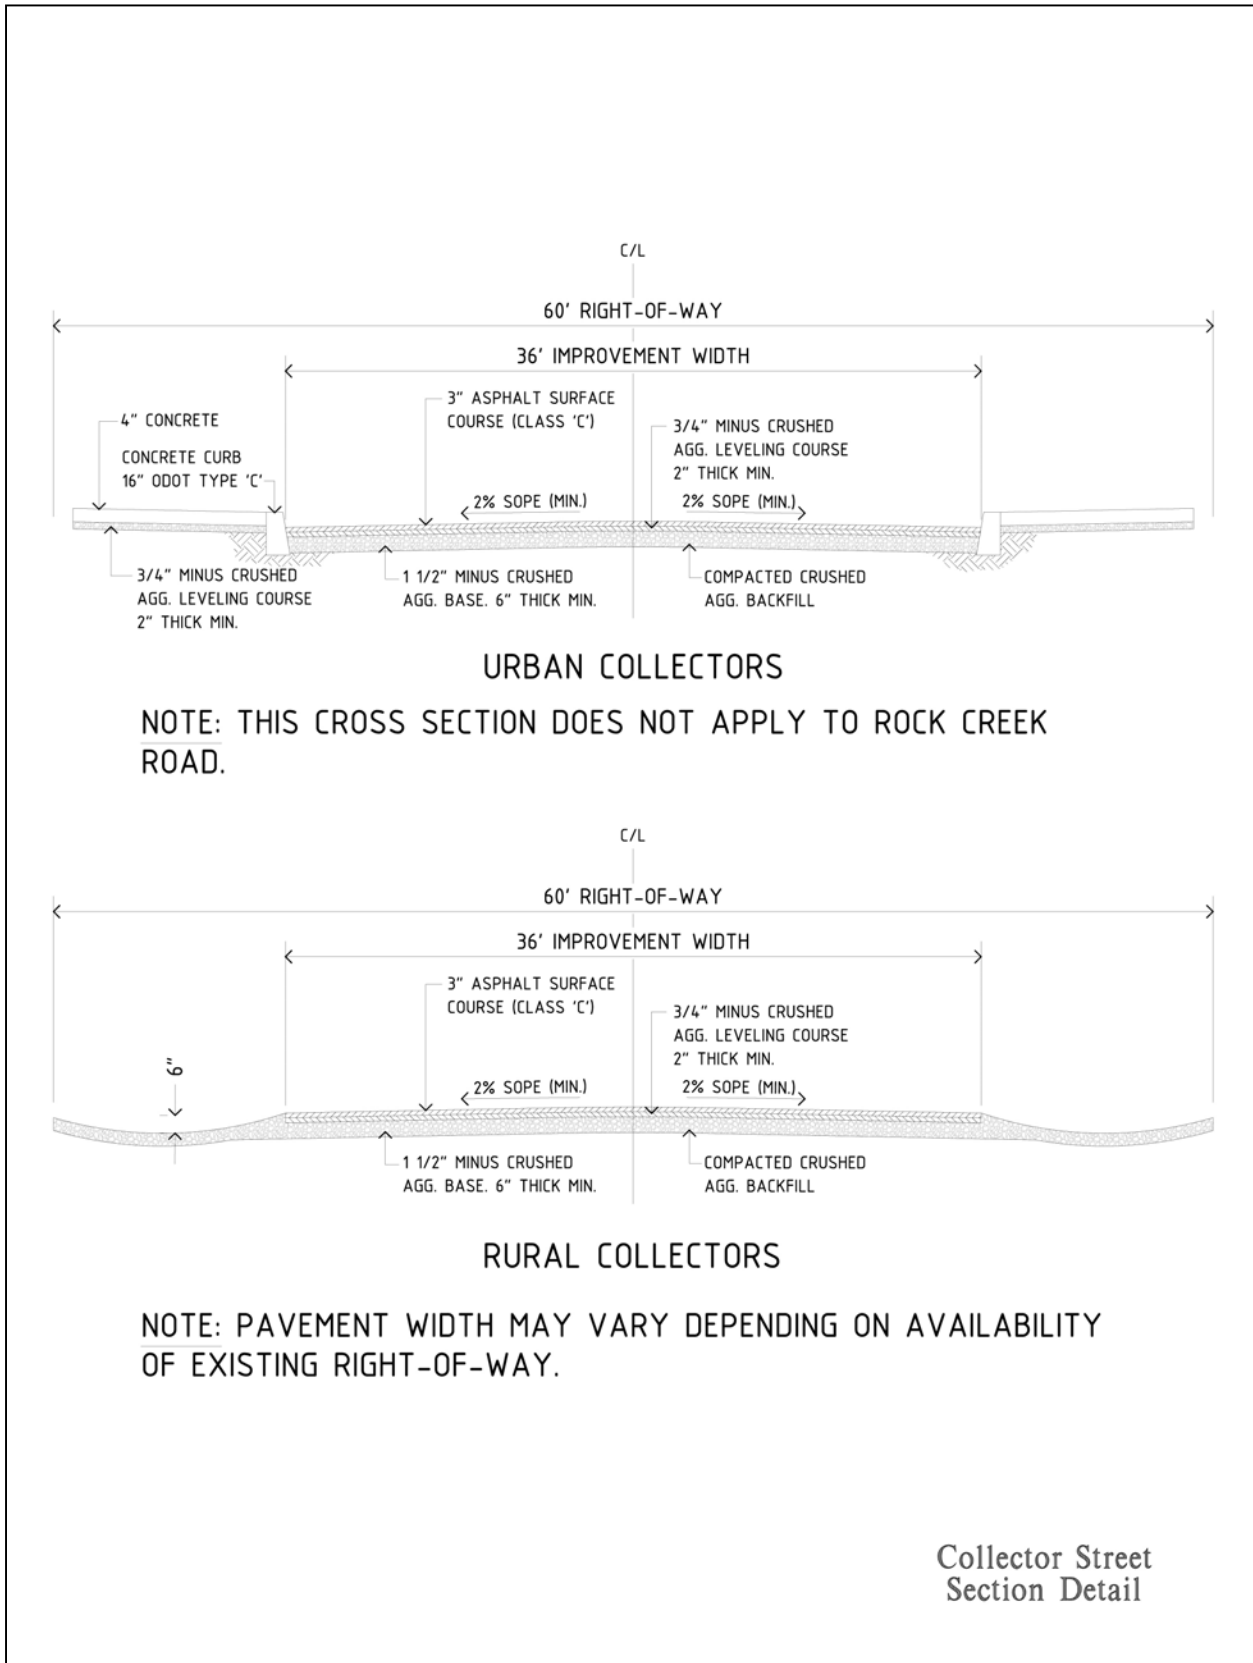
C/L

60' RIGHT-OF-WAY

36' IMPROVEMENT WIDTH

4" CONCRETE

CONCRETE CURB
16" ODOT TYPE 'C'

3" ASPHALT SURFACE
COURSE (CLASS 'C')

3/4" MINUS CRUSHED
AGG. LEVELING COURSE
2" THICK MIN.

2% SOPE (MIN.)

2% SOPE (MIN.)

3/4" MINUS CRUSHED
AGG. LEVELING COURSE
2" THICK MIN.

1 1/2" MINUS CRUSHED
AGG. BASE. 6" THICK MIN.

COMPACTED CRUSHED
AGG. BACKFILL

URBAN COLLECTORS

NOTE: THIS CROSS SECTION DOES NOT APPLY TO ROCK CREEK ROAD.

C/L

60' RIGHT-OF-WAY

36' IMPROVEMENT WIDTH

3" ASPHALT SURFACE
COURSE (CLASS 'C')

3/4" MINUS CRUSHED
AGG. LEVELING COURSE
2" THICK MIN.

6"

2% SOPE (MIN.)

2% SOPE (MIN.)

1 1/2" MINUS CRUSHED
AGG. BASE. 6" THICK MIN.

COMPACTED CRUSHED
AGG. BACKFILL

RURAL COLLECTORS

NOTE: PAVEMENT WIDTH MAY VARY DEPENDING ON AVAILABILITY OF EXISTING RIGHT-OF-WAY.

Collector Street
Section Detail